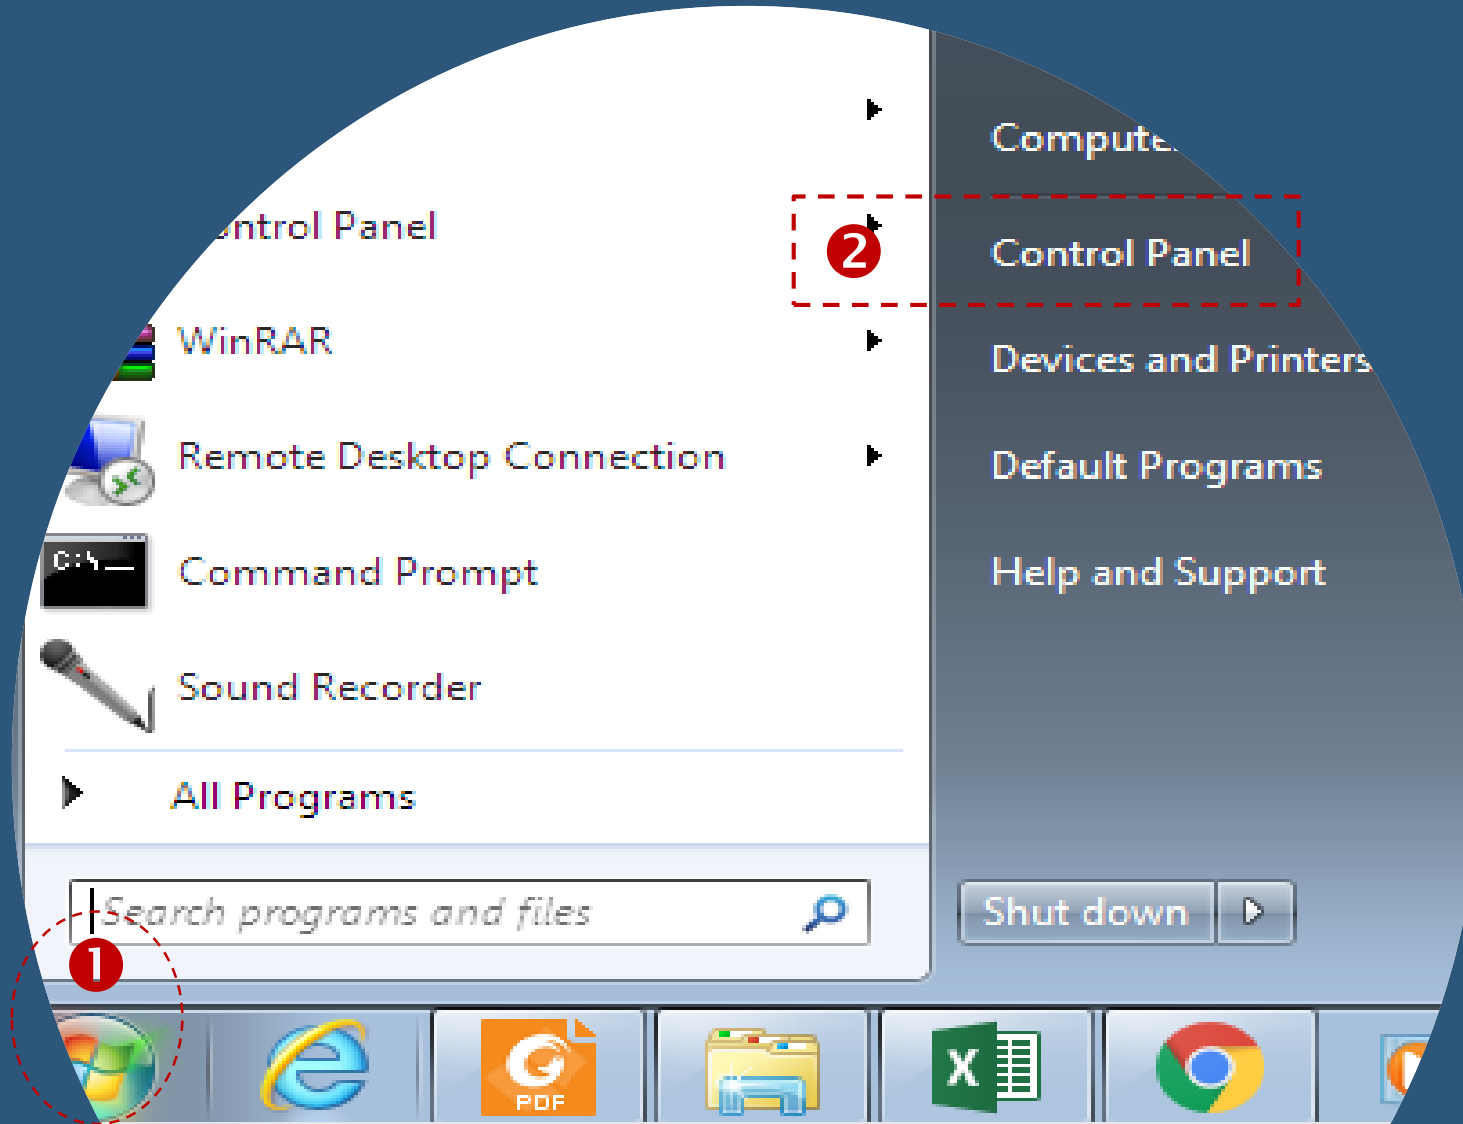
ntrol Panel

WinRAR

Remote Desktop Connection

C:\

Command Prompt

Sound Recorder

All Programs

Search programs and files

1

2

Compute

Control Panel

Devices and Printers

Default Programs

Help and Support

Shut down

PDF

X